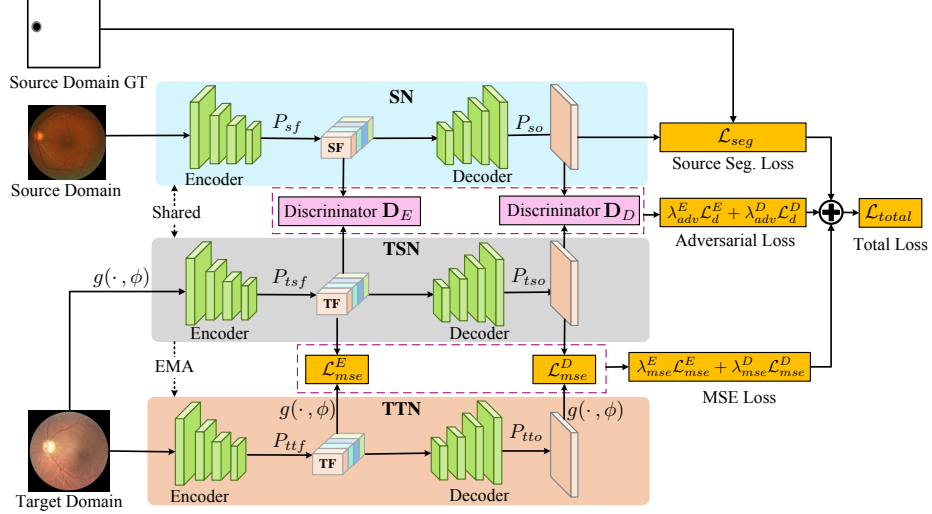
Source Domain GT

SN

Source Domain

Encoder

$P_{sf}$

SF

Decoder

$P_{so}$

$\mathcal{L}_{seg}$

Source Seg. Loss

Shared

Discriminator $\mathbf{D}_E$

Discriminator $\mathbf{D}_D$

$\lambda_{adv}^E \mathcal{L}_d^E + \lambda_{adv}^D \mathcal{L}_d^D$

Adversarial Loss

$\mathcal{L}_{total}$

Total Loss

TSN

$g(\cdot, \phi)$

Encoder

$P_{tsf}$

TF

Decoder

$P_{tso}$

EMA

$\mathcal{L}_{mse}^E$

$\mathcal{L}_{mse}^D$

$\lambda_{mse}^E \mathcal{L}_{mse}^E + \lambda_{mse}^D \mathcal{L}_{mse}^D$

MSE Loss

TTN

$g(\cdot, \phi)$

$g(\cdot, \phi)$

Encoder

$P_{ttf}$

TF

Decoder

$P_{tto}$

Target Domain